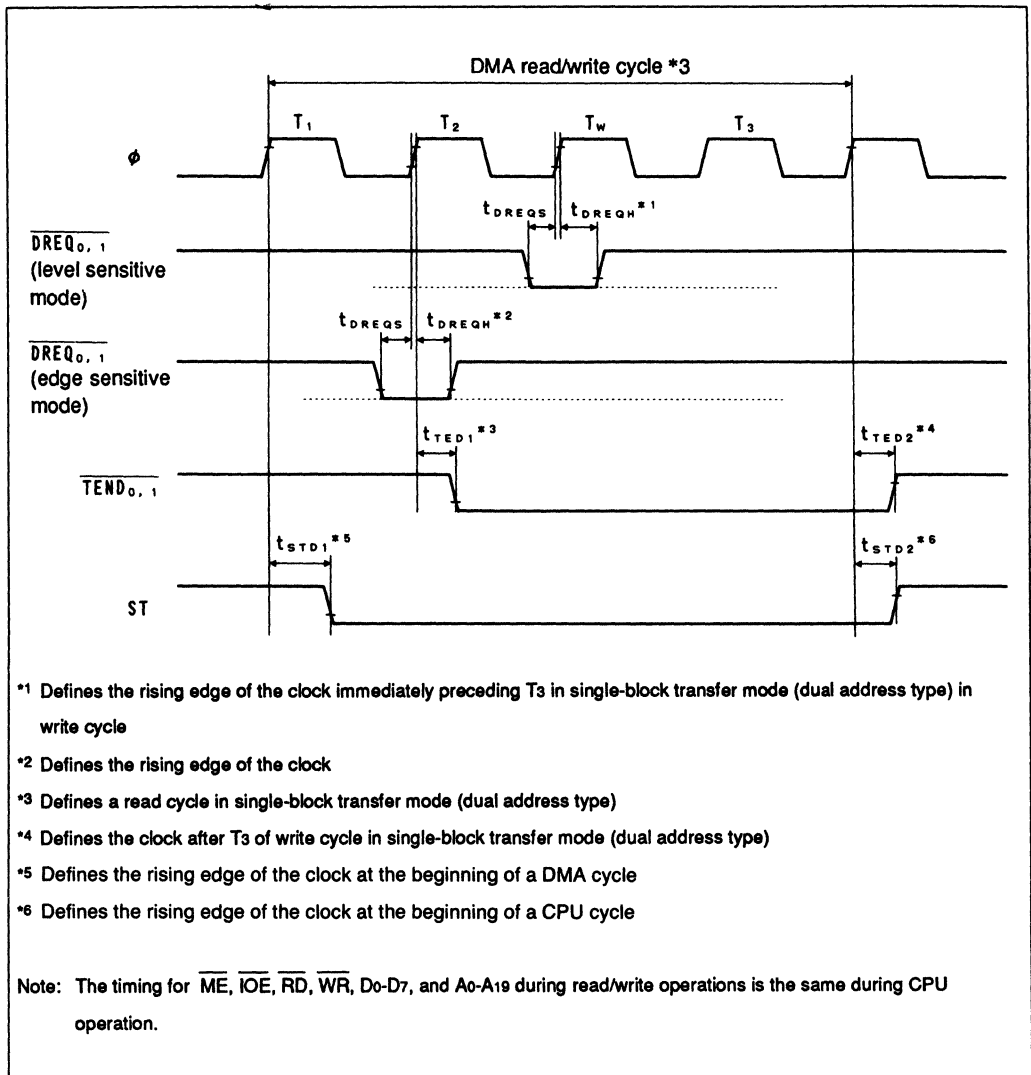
DMA read/write cycle *3

$T_1$ $T_2$ $T_w$ $T_3$

$\phi$

$t_{DREQS}$ $t_{DREQH}$ *1

$\overline{DREQ_{0,1}}$
(level sensitive mode)

$t_{DREQS}$ $t_{DREQH}$ *2

$\overline{DREQ_{0,1}}$
(edge sensitive mode)

$t_{TED1}$ *3

$t_{TED2}$ *4

$\overline{TEND_{0,1}}$

$t_{STD1}$ *5

$t_{STD2}$ *6

ST

*1 Defines the rising edge of the clock immediately preceding T3 in single-block transfer mode (dual address type) in write cycle

*2 Defines the rising edge of the clock

*3 Defines a read cycle in single-block transfer mode (dual address type)

*4 Defines the clock after T3 of write cycle in single-block transfer mode (dual address type)

*5 Defines the rising edge of the clock at the beginning of a DMA cycle

*6 Defines the rising edge of the clock at the beginning of a CPU cycle

Note: The timing for $\overline{ME}$, $\overline{IOE}$, $\overline{RD}$, $\overline{WR}$, $D_0$-$D_7$, and $A_0$-$A_{19}$ during read/write operations is the same during CPU operation.